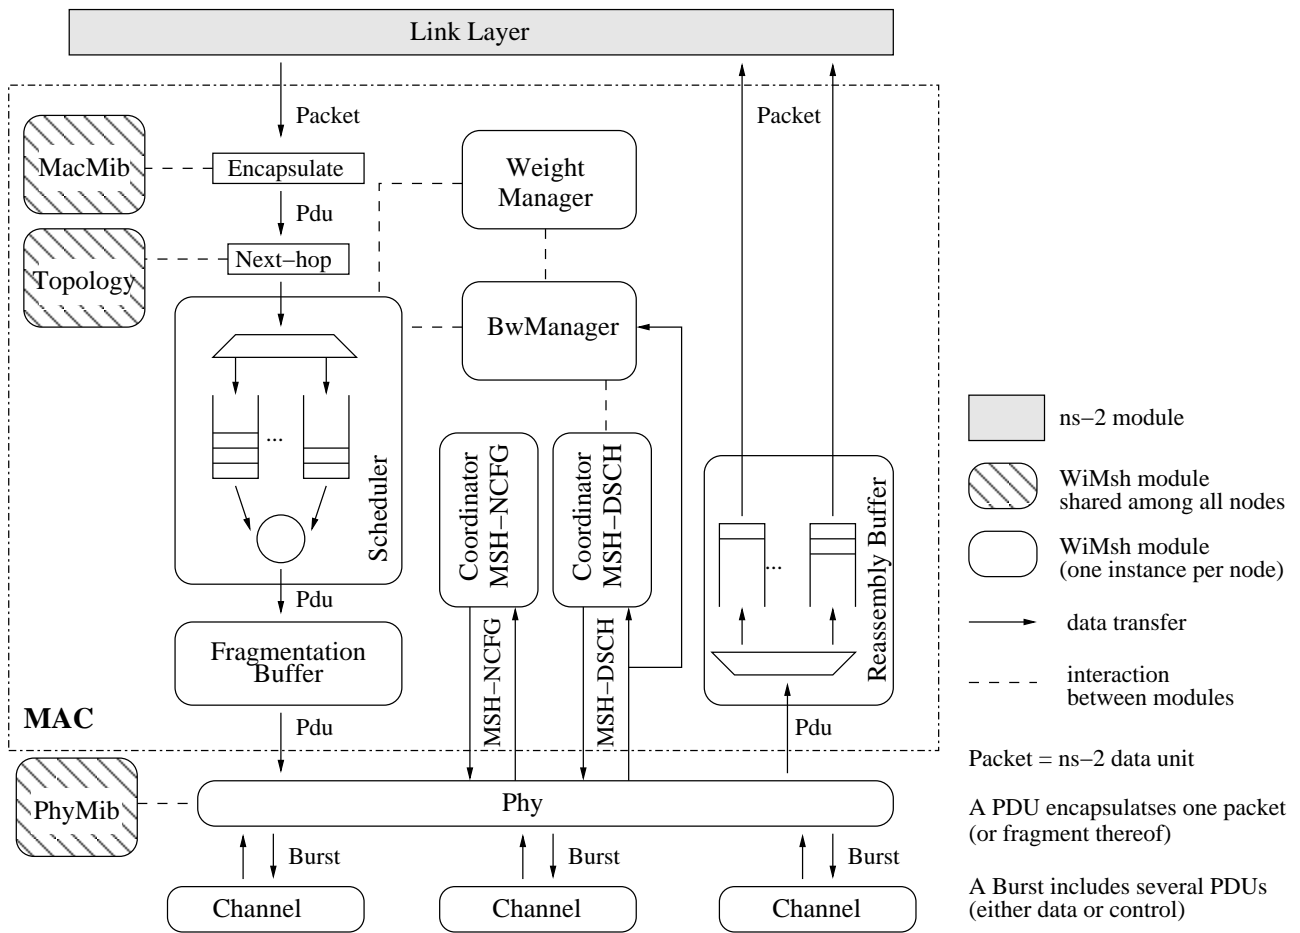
Link Layer

Packet

Packet

MacMib

Encapsulate

Weight Manager

Pdu

Topology

Next−hop

BwManager

...

Scheduler

Coordinator MSH−NCFG

Coordinator MSH−DSCH

...

Reassembly Buffer

Pdu

Fragmentation Buffer

MSH−NCFG

MSH−DSCH

MAC

Pdu

Pdu

PhyMib

Phy

Burst

Burst

Burst

Channel

Channel

Channel

ns−2 module

WiMsh module shared among all nodes

WiMsh module (one instance per node)

data transfer

interaction between modules

Packet = ns−2 data unit

A PDU encapsulatses one packet (or fragment thereof)

A Burst includes several PDUs (either data or control)